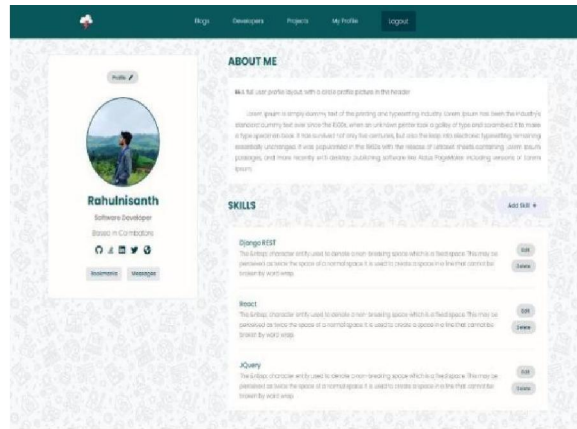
Blogs Developers Projects My Profile Logout

Profile

Rahulnisanth

Software Developer

Based in Coimbatore

Bookmarks Messages

ABOUT ME

A full user profile layout with a circle profile picture in the header

Lorem Ipsum is simply dummy text of the printing and typesetting industry. Lorem Ipsum has been the industry's standard dummy text ever since the 1500s, when an unknown printer took a galley of type and scrambled it to make a type specimen book. It has survived not only five centuries, but also the leap into electronic typesetting, remaining essentially unchanged. It was popularised in the 1960s with the release of Letraset sheets containing Lorem Ipsum passages, and more recently with desktop publishing software like Aldus PageMaker including versions of Lorem Ipsum.

SKILLS

Add Skill +

Django REST

The &nbsp; character entity used to denote a non-breaking space which is a fixed space. This may be perceived as twice the space of a normal space. It is used to create a space in a line that cannot be broken by word wrap.

Edit

Delete

React

The &nbsp; character entity used to denote a non-breaking space which is a fixed space. This may be perceived as twice the space of a normal space. It is used to create a space in a line that cannot be broken by word wrap.

Edit

Delete

JQuery

The &nbsp; character entity used to denote a non-breaking space which is a fixed space. This may be perceived as twice the space of a normal space. It is used to create a space in a line that cannot be broken by word wrap.

Edit

Delete